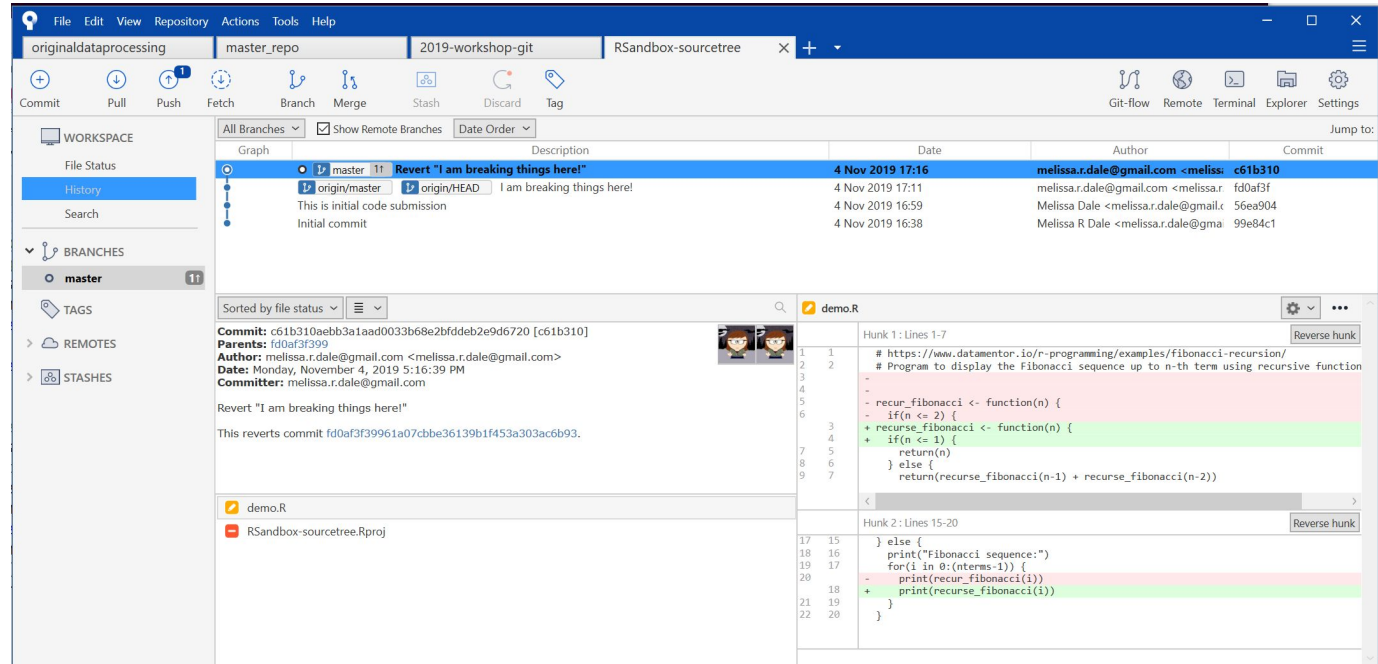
File Edit View Repository Actions Tools Help

originaldataprocessing | master_repo | 2019-workshop-git | RSandbox-sourcetree

Commit Pull Push 1 Fetch Branch Merge Stash Discard Tag Git-flow Remote Terminal Explorer Settings

WORKSPACE
File Status
History
Search

BRANCHES
master 1↑

TAGS
REMOTES
STASHES

All Branches | Show Remote Branches | Date Order | Jump to:

| Graph | Description | Date | Author | Commit |
|---|---|---|---|---|
| | master 1↑ Revert "I am breaking things here!" | 4 Nov 2019 17:16 | melissa.r.dale@gmail.com <meliss | c61b310 |
| | origin/master origin/HEAD I am breaking things here! | 4 Nov 2019 17:11 | melissa.r.dale@gmail.com <melissa.r | fd0af3f |
| | This is initial code submission | 4 Nov 2019 16:59 | Melissa Dale <melissa.r.dale@gmail.c | 56ea904 |
| | Initial commit | 4 Nov 2019 16:38 | Melissa R Dale <melissa.r.dale@gma | 99e84c1 |

Sorted by file status

Commit: c61b310aebb3a1aad0033b68e2bfddeb2e9d6720 [c61b310]
Parents: fd0af3f399
Author: melissa.r.dale@gmail.com <melissa.r.dale@gmail.com>
Date: Monday, November 4, 2019 5:16:39 PM
Committer: melissa.r.dale@gmail.com

Revert "I am breaking things here!"

This reverts commit fd0af3f39961a07cbbe36139b1f453a303ac6b93.

demo.R
RSandbox-sourcetree.Rproj

demo.R

Hunk 1 : Lines 1-7 Reverse hunk
1 1 # https://www.datamentor.io/r-programming/examples/fibonacci-recursion/
2 2 # Program to display the Fibonacci sequence up to n-th term using recursive function
3 -
4 -
5 - recur_fibonacci <- function(n) {
6 - if(n <= 2) {
3 + recurse_fibonacci <- function(n) {
4 + if(n <= 1) {
7 5 return(n)
8 6 } else {
9 7 return(recurse_fibonacci(n-1) + recurse_fibonacci(n-2))

Hunk 2 : Lines 15-20 Reverse hunk
17 15 } else {
18 16 print("Fibonacci sequence:")
19 17 for(i in 0:(nterms-1)) {
20 - print(recur_fibonacci(i))
18 + print(recurse_fibonacci(i))
21 19 }
22 20 }